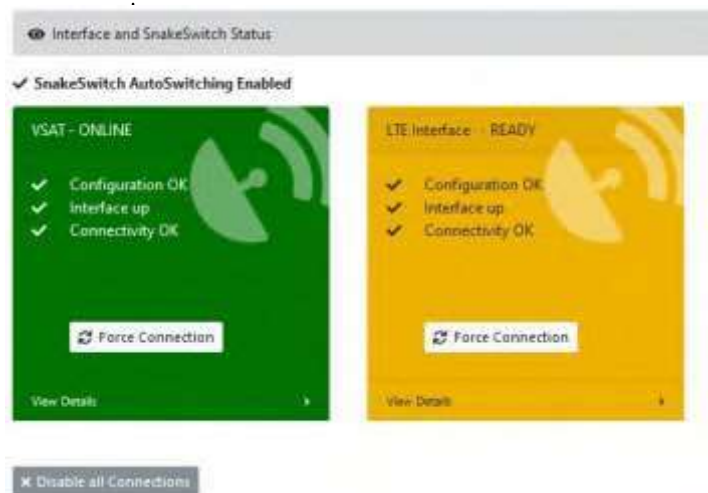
Interface and SnakeSwitch Status

✔ SnakeSwitch AutoSwitching Enabled

VSAT - ONLINE

✔ Configuration OK
✔ Interface up
✔ Connectivity OK

Force Connection

View Details

LTE Interface - READY

✔ Configuration OK
✔ Interface up
✔ Connectivity OK

Force Connection

View Details

✖ Disable all Connections